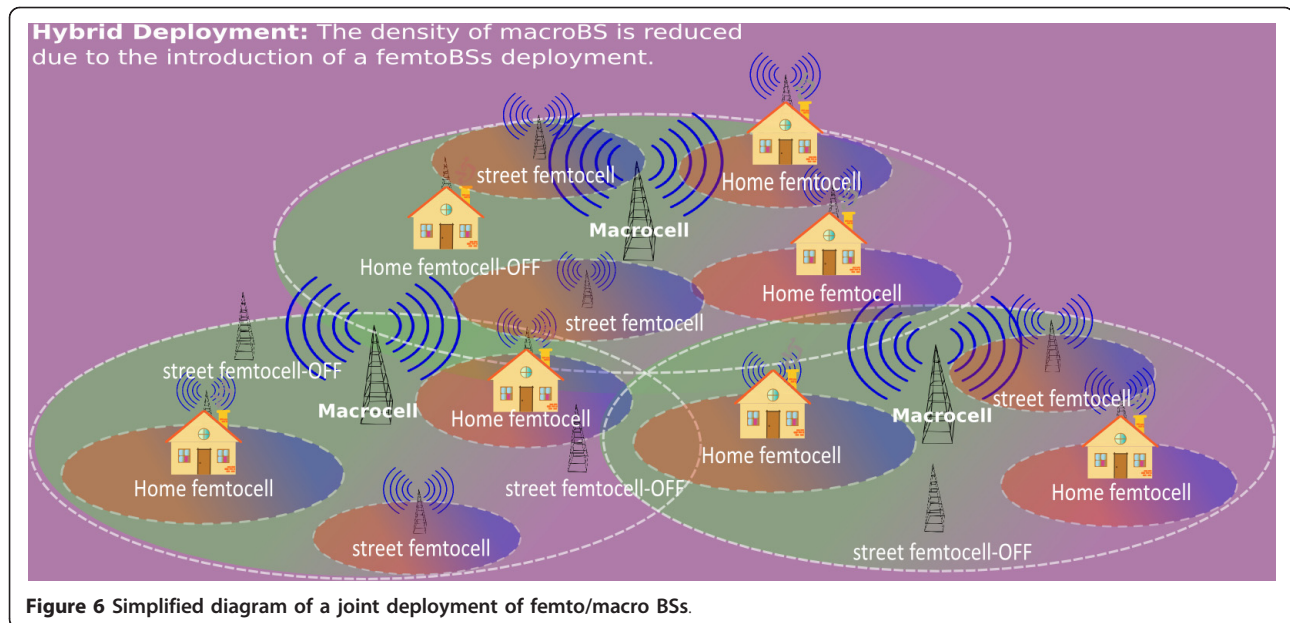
Hybrid Deployment: The density of macroBS is reduced due to the introduction of a femtoBSs deployment.

street femtocell

Home femtocell

Macrocell

Home femtocell-OFF

Home femtocell

street femtocell

street femtocell-OFF

Macrocell

Home femtocell

Macrocell

street femtocell

Home femtocell

Home femtocell

street femtocell-OFF

Home femtocell

street femtocell

street femtocell-OFF

Figure 6 Simplified diagram of a joint deployment of femto/macro BSs.